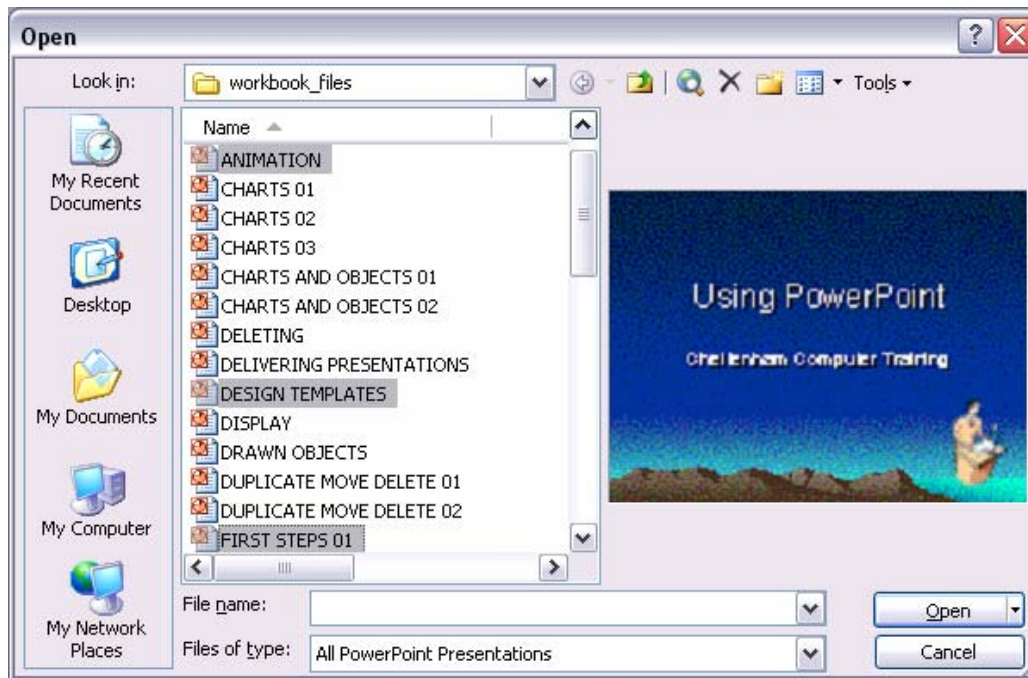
Open

Look in: workbook_files

Tools

My Recent Documents

Desktop

My Documents

My Computer

My Network Places

Name

ANIMATION
CHARTS 01
CHARTS 02
CHARTS 03
CHARTS AND OBJECTS 01
CHARTS AND OBJECTS 02
DELETING
DELIVERING PRESENTATIONS
DESIGN TEMPLATES
DISPLAY
DRAWN OBJECTS
DUPLICATE MOVE DELETE 01
DUPLICATE MOVE DELETE 02
FIRST STEPS 01

Using PowerPoint

Cheltenham Computer Training

File name:

Files of type: All PowerPoint Presentations

Open

Cancel